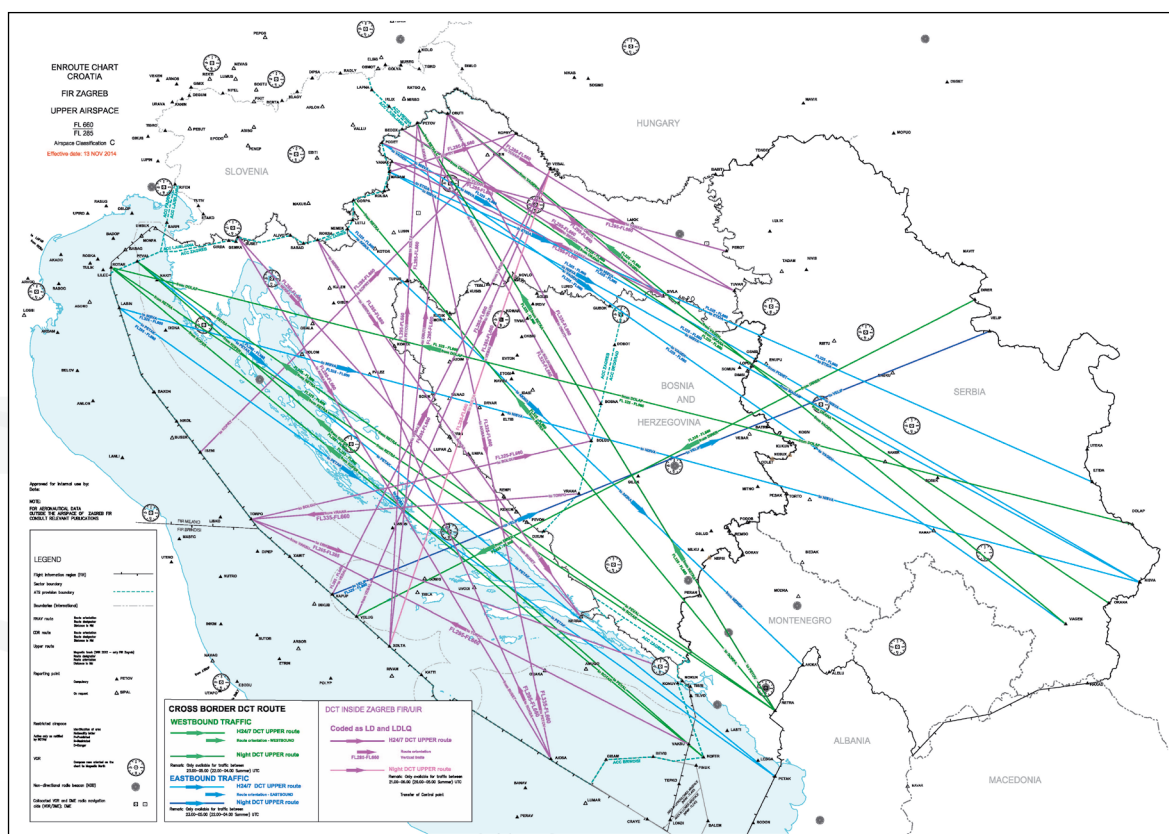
ENROUTE CHART
CROATIA

FIR ZAGREB

UPPER AIRSPACE

FL 660
FL 285

Airspace Classification C

Effective date: 13 NOV 2014

SLOVENIA

HUNGARY

BOSNIA
AND
HERZEGOVINA

SERBIA

MONTENEGRO

ALBANIA

MACEDONIA

Approved for internal use by:
Date:

NOTE:
FOR AERONAUTICAL DATA OUTSIDE THE AIRSPACE OF ZAGREB FIR CONSULT RELEVANT PUBLICATIONS

LEGEND

Flight information region (FIR)
Sector boundary
ATS provision boundary
Boundaries (International)

RNAV route
CDR route
Upper route

Reporting point
Compulsory
On request

Restricted airspace

VOR

Non-directional radio beacon (NDB)

Collocated VOR and DME radio navigation aids (VOR/DME) DME

CROSS BORDER DCT ROUTE

WESTBOUND TRAFFIC
H24/7 DCT UPPER route
Route orientation - WESTBOUND
Night DCT UPPER route
Remark: Only available for traffic between 23.00–05.00 (22.00–04.00 Summer) UTC

EASTBOUND TRAFFIC
H24/7 DCT UPPER route
Route orientation - EASTBOUND
Night DCT UPPER route
Remark: Only available for traffic between 23.00–05.00 (22.00–04.00 Summer) UTC

DCT INSIDE ZAGREB FIR/UIR
Coded as LD and LDLQ
H24/7 DCT UPPER route
Route orientation
Vertical limits
FL285-FL660
Night DCT UPPER route
Remark: Only available for traffic between 21.00–05.00 (20.00–04.00 Summer) UTC
Transfer of Control point

FL335-FL660

ACC ZAGREB

ACC BEOGRAD